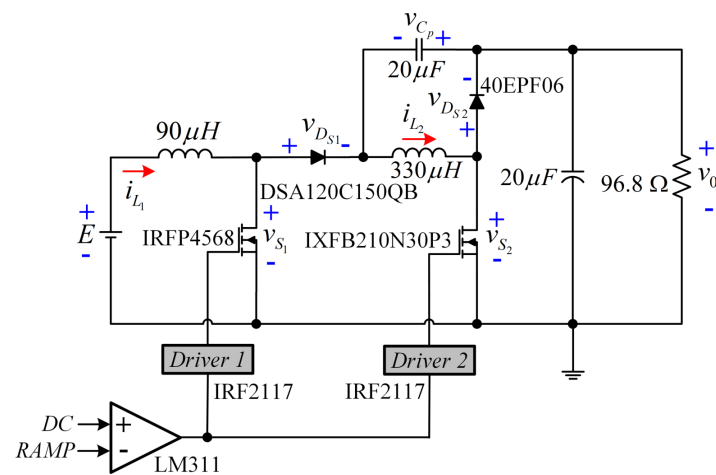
$v_{C_p}$
- +
$20\mu F$
- 40EPF06
$v_{D_{S2}}$
+
$90\mu H$
$v_{D_{S1}}$
+ -
$i_{L_2}$
$330\mu H$
$i_{L_1}$
DSA120C150QB
$20\mu F$
96.8 Ω
+
$v_0$
-
+
$E$
-
IRFP4568
+
$v_{S_1}$
-
IXFB210N30P3
+
$v_{S_2}$
-
Driver 1
Driver 2
IRF2117
IRF2117
DC
RAMP
+
-
LM311